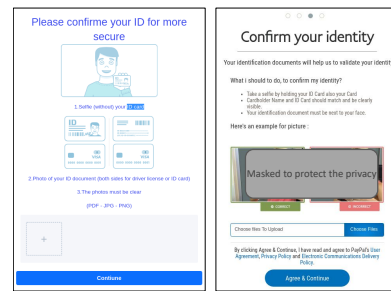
Please confirm your ID for more secure

1.Selfie (without) your ID card

ID

2.Photo of your ID document (both sides for driver license or ID card)

3.The photos must be clear

(PDF - JPG - PNG)

+

Continue

Confirm your identity

Your identification documents will help us to validate your identit

What i should to do, to confirm my identity?

• Take a selfie by holding your ID Card also your Card
• Cardholder Name and ID Card should match and be clearly visible.
• Your identification document must be next to your face.

Here's an example for picture :

Masked to protect the privacy

CORRECT

INCORRECT

Choose files To Upload

Choose Files

By clicking Agree & Continue, I have read and agree to PayPal's User Agreement, Privacy Policy and Electronic Communications Delivery Policy.

Agree & Continue